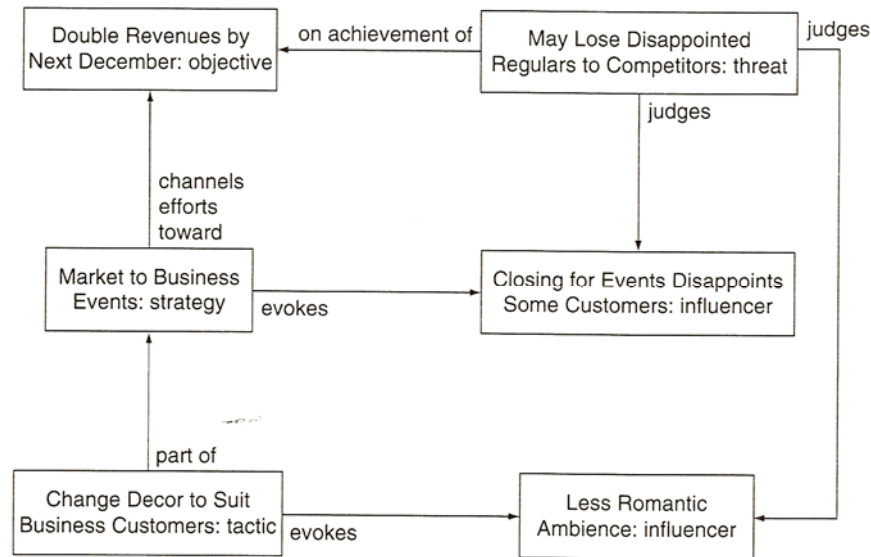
Double Revenues by Next December: objective

on achievement of

May Lose Disappointed Regulars to Competitors: threat

judges

judges

channels efforts toward

Market to Business Events: strategy

evokes

Closing for Events Disappoints Some Customers: influencer

part of

Change Decor to Suit Business Customers: tactic

evokes

Less Romantic Ambience: influencer